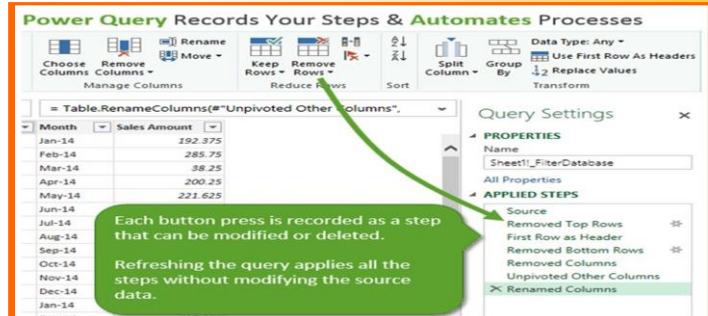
Power Query Records Your Steps & Automates Processes

Choose Columns
Remove Columns
Rename
Move
Manage Columns
Keep Rows
Remove Rows
Reduce Rows
Sort
Split Column
Group By
Data Type: Any
Use First Row As Headers
Replace Values
Transform

= Table.RenameColumns(#"Unpivoted Other Columns",

| Month | Sales Amount |
|---|---|
| Jan-14 | 192.375 |
| Feb-14 | 285.75 |
| Mar-14 | 38.25 |
| Apr-14 | 200.25 |
| May-14 | 221.625 |
| Jun-14 | |
| Jul-14 | |
| Aug-14 | |
| Sep-14 | |
| Oct-14 | |
| Nov-14 | |
| Dec-14 | |
| Jan-14 | |

Query Settings
PROPERTIES
Name
Sheet1_FilterDatabase
All Properties
APPLIED STEPS
Source
Removed Top Rows
First Row as Header
Removed Bottom Rows
Removed Columns
Unpivoted Other Columns
Renamed Columns

Each button press is recorded as a step that can be modified or deleted.

Refreshing the query applies all the steps without modifying the source data.